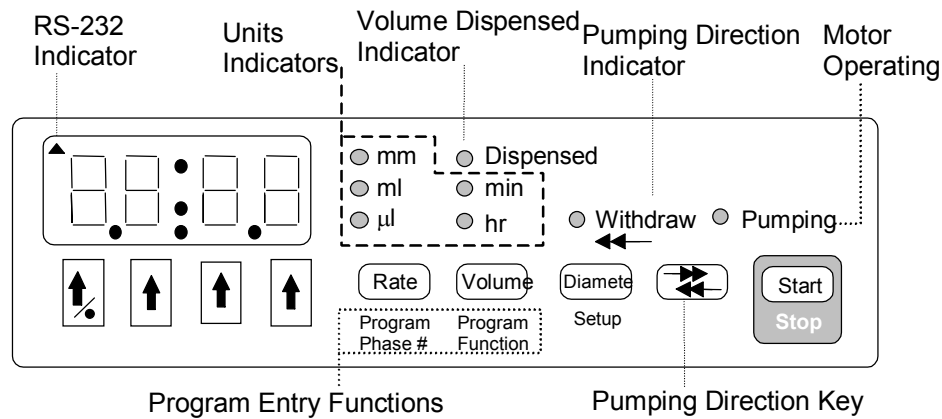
RS-232 Indicator

Units Indicators

Volume Dispensed Indicator

Pumping Direction Indicator

Motor Operating

mm
ml
μl

Dispensed
min
hr

Withdraw

Pumping

Rate

Volume

Diamete

Start
Stop

Program Phase #

Program Function

Setup

Program Entry Functions

Pumping Direction Key